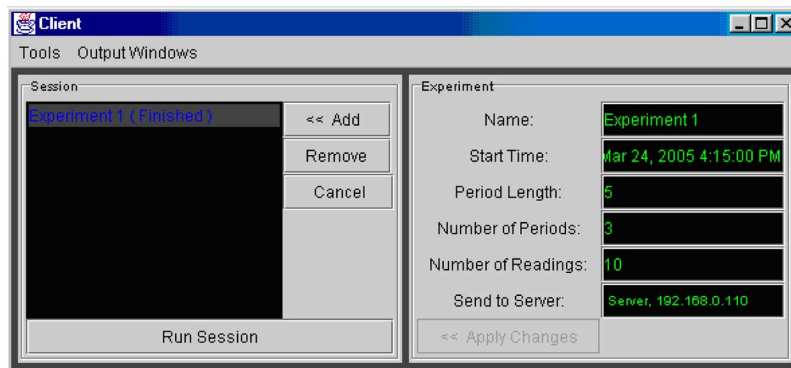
Client

Tools Output Windows

Session

Experiment 1 ( Finished )

<< Add

Remove

Cancel

Run Session

Experiment

Name: Experiment 1

Start Time: Mar 24, 2005 4:15:00 PM

Period Length: 5

Number of Periods: 3

Number of Readings: 10

Send to Server: Server, 192.168.0.110

<< Apply Changes